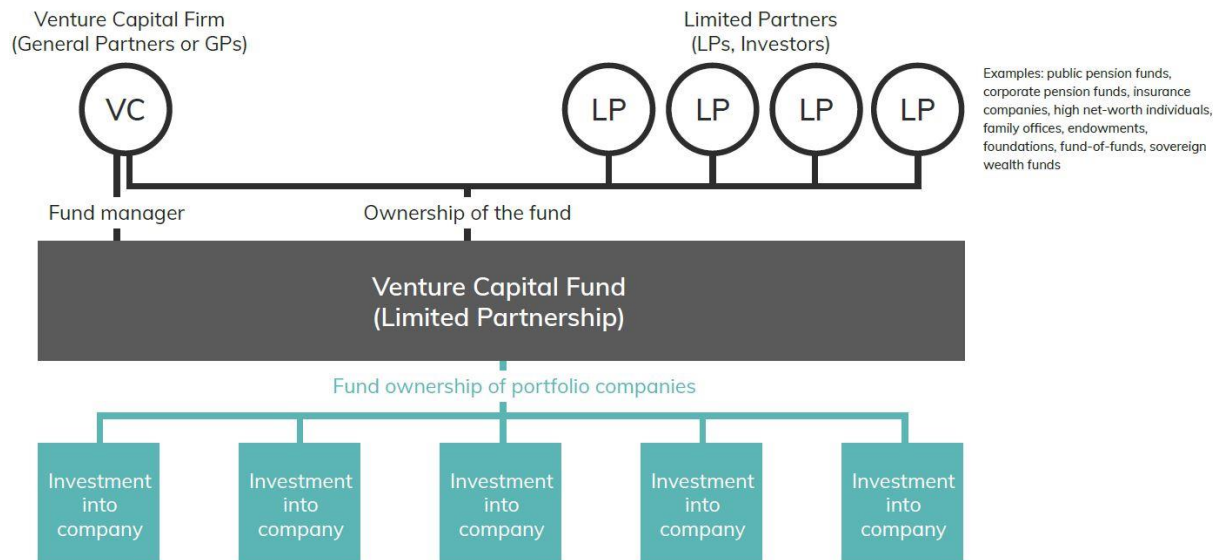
Venture Capital Firm
(General Partners or GPs)

Limited Partners
(LPs, Investors)

VC

LP

LP

LP

LP

Examples: public pension funds, corporate pension funds, insurance companies, high net-worth individuals, family offices, endowments, foundations, fund-of-funds, sovereign wealth funds

Fund manager

Ownership of the fund

Venture Capital Fund
(Limited Partnership)

Fund ownership of portfolio companies

Investment into company

Investment into company

Investment into company

Investment into company

Investment into company